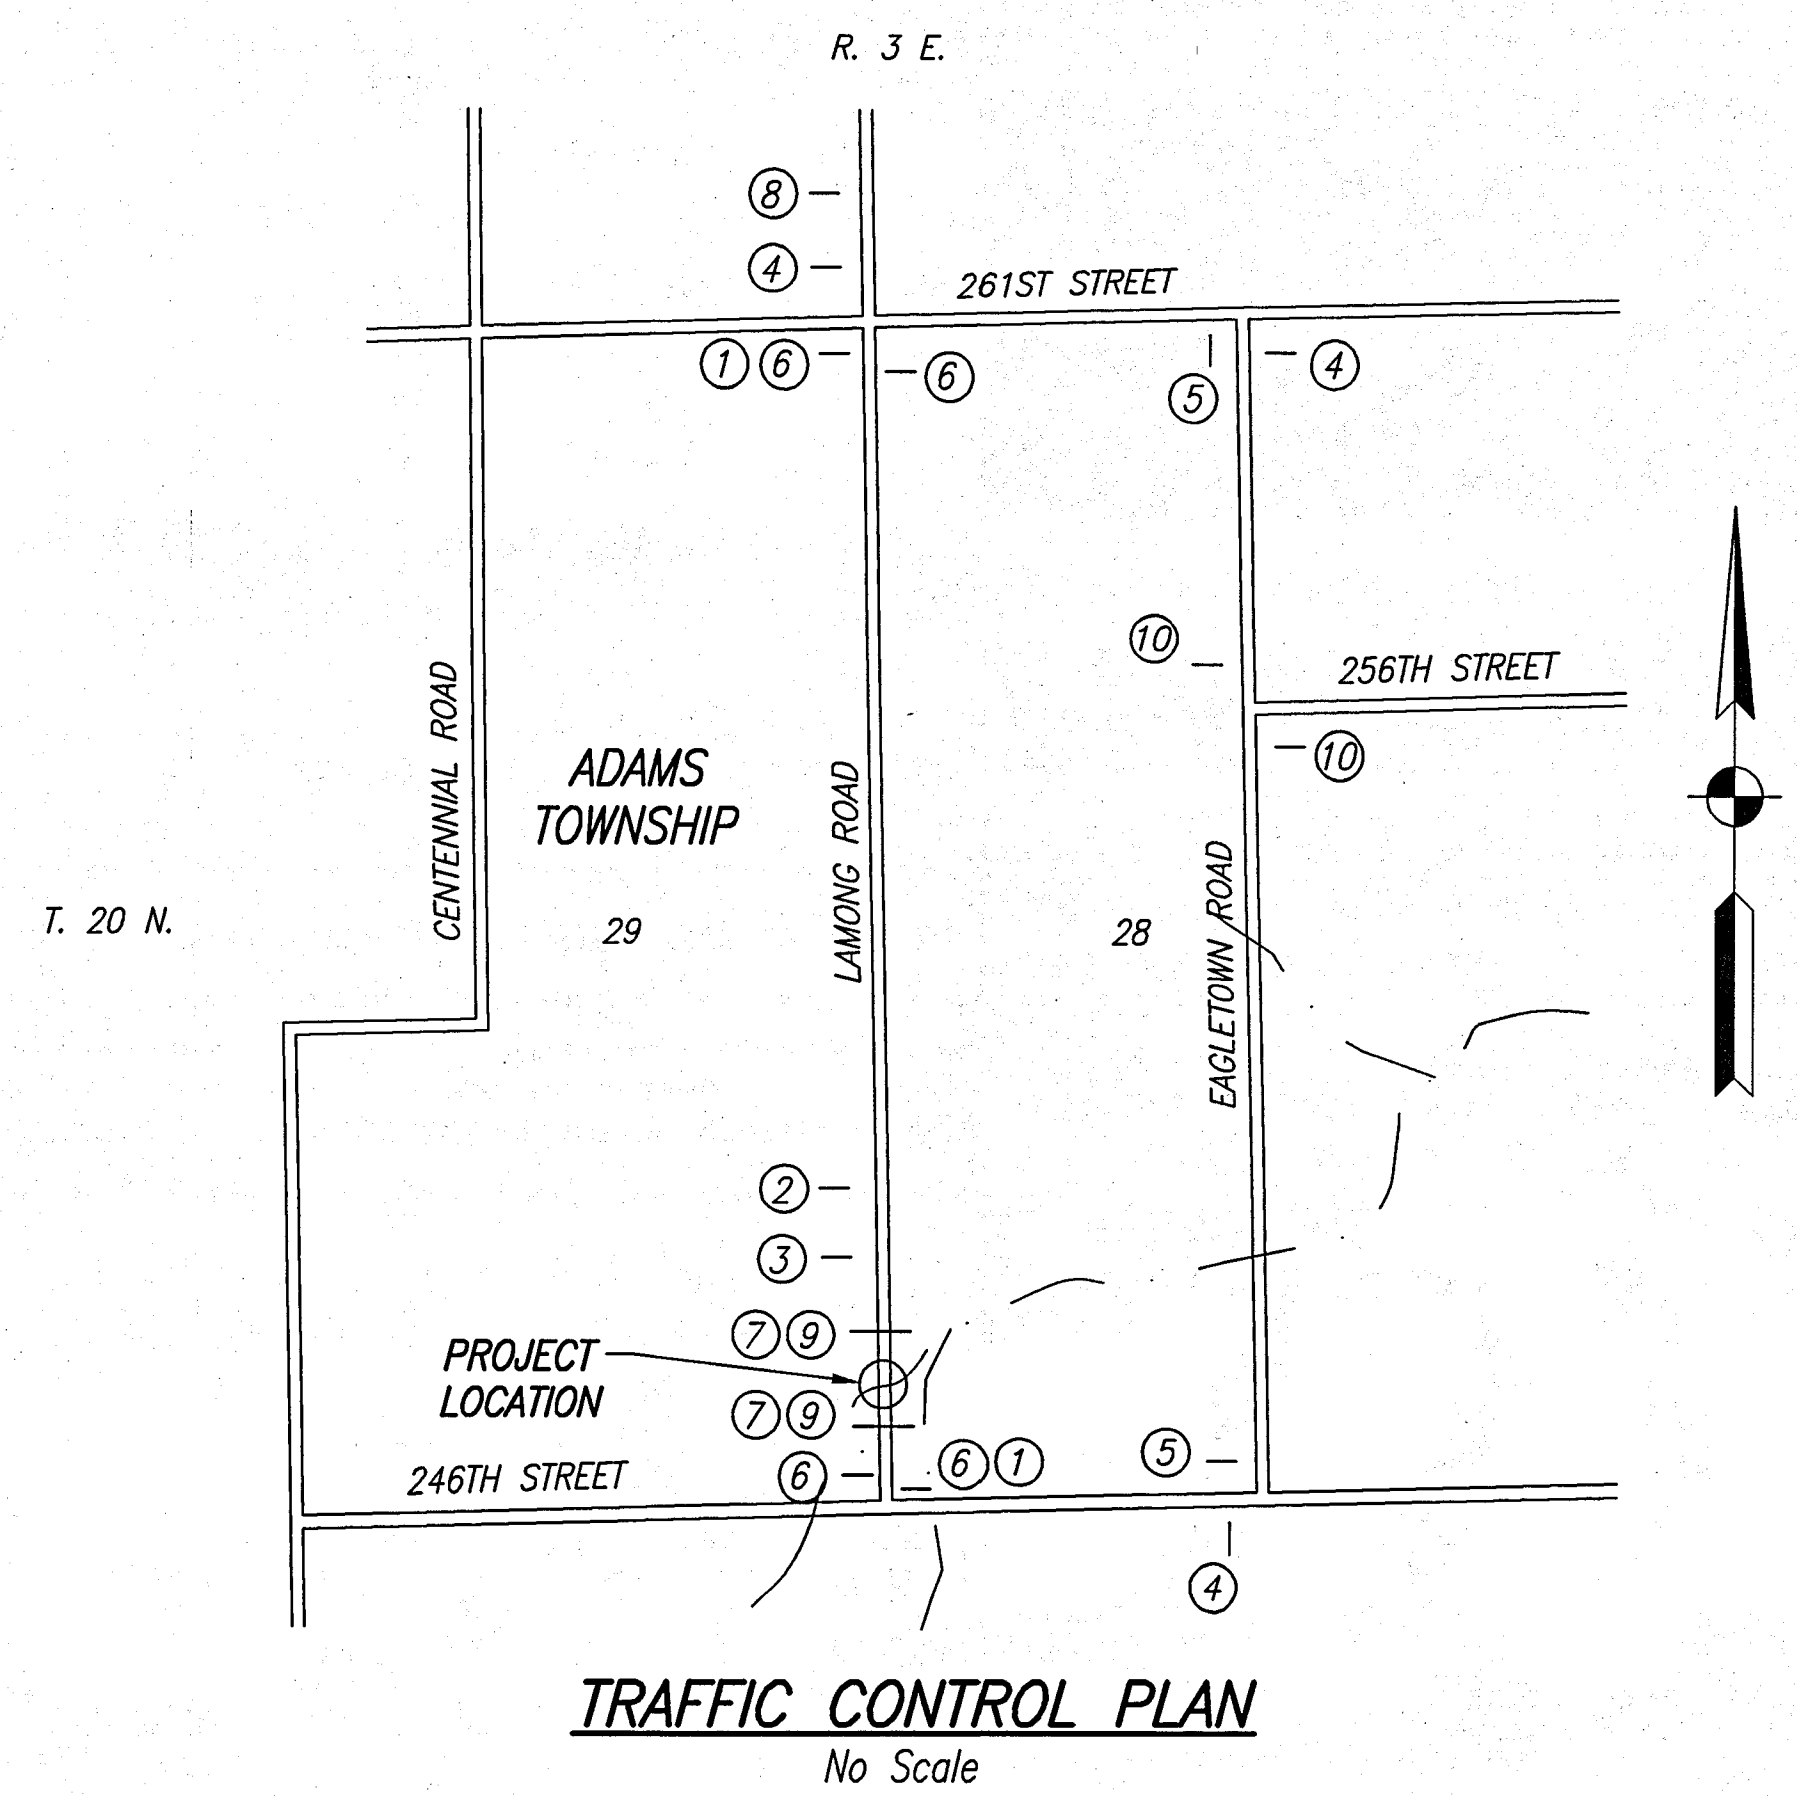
R. 3 E.

8

4

261ST STREET

1 6

6

5

4

10

256TH STREET

10

CENTENNIAL ROAD

ADAMS TOWNSHIP

LAMONG ROAD

EAGLETOWN ROAD

T. 20 N.

29

28

2

3

7 9

PROJECT LOCATION

7 9

246TH STREET

6

6 1

5

4

TRAFFIC CONTROL PLAN

No Scale